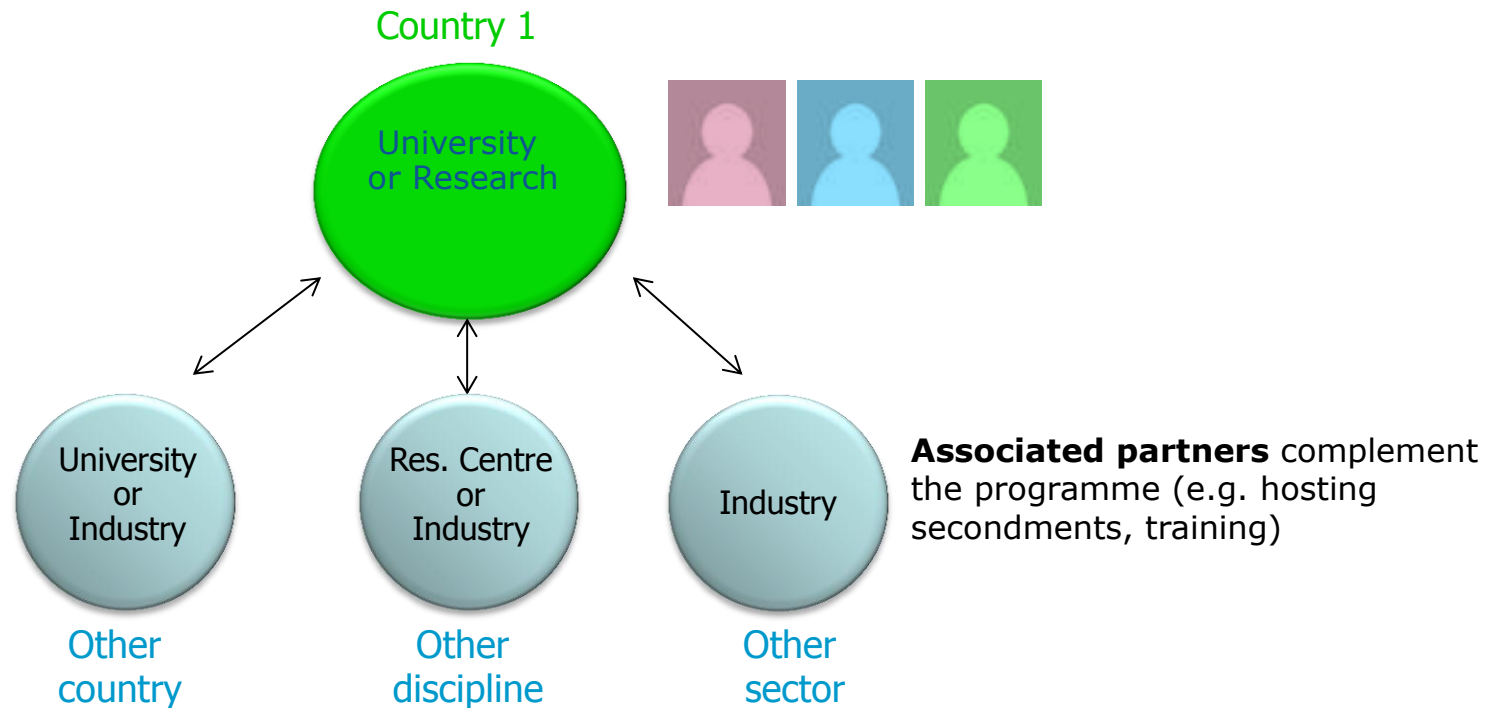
Country 1

University or Research

University or Industry

Res. Centre or Industry

Industry

**Associated partners** complement the programme (e.g. hosting secondments, training)

Other country

Other discipline

Other sector